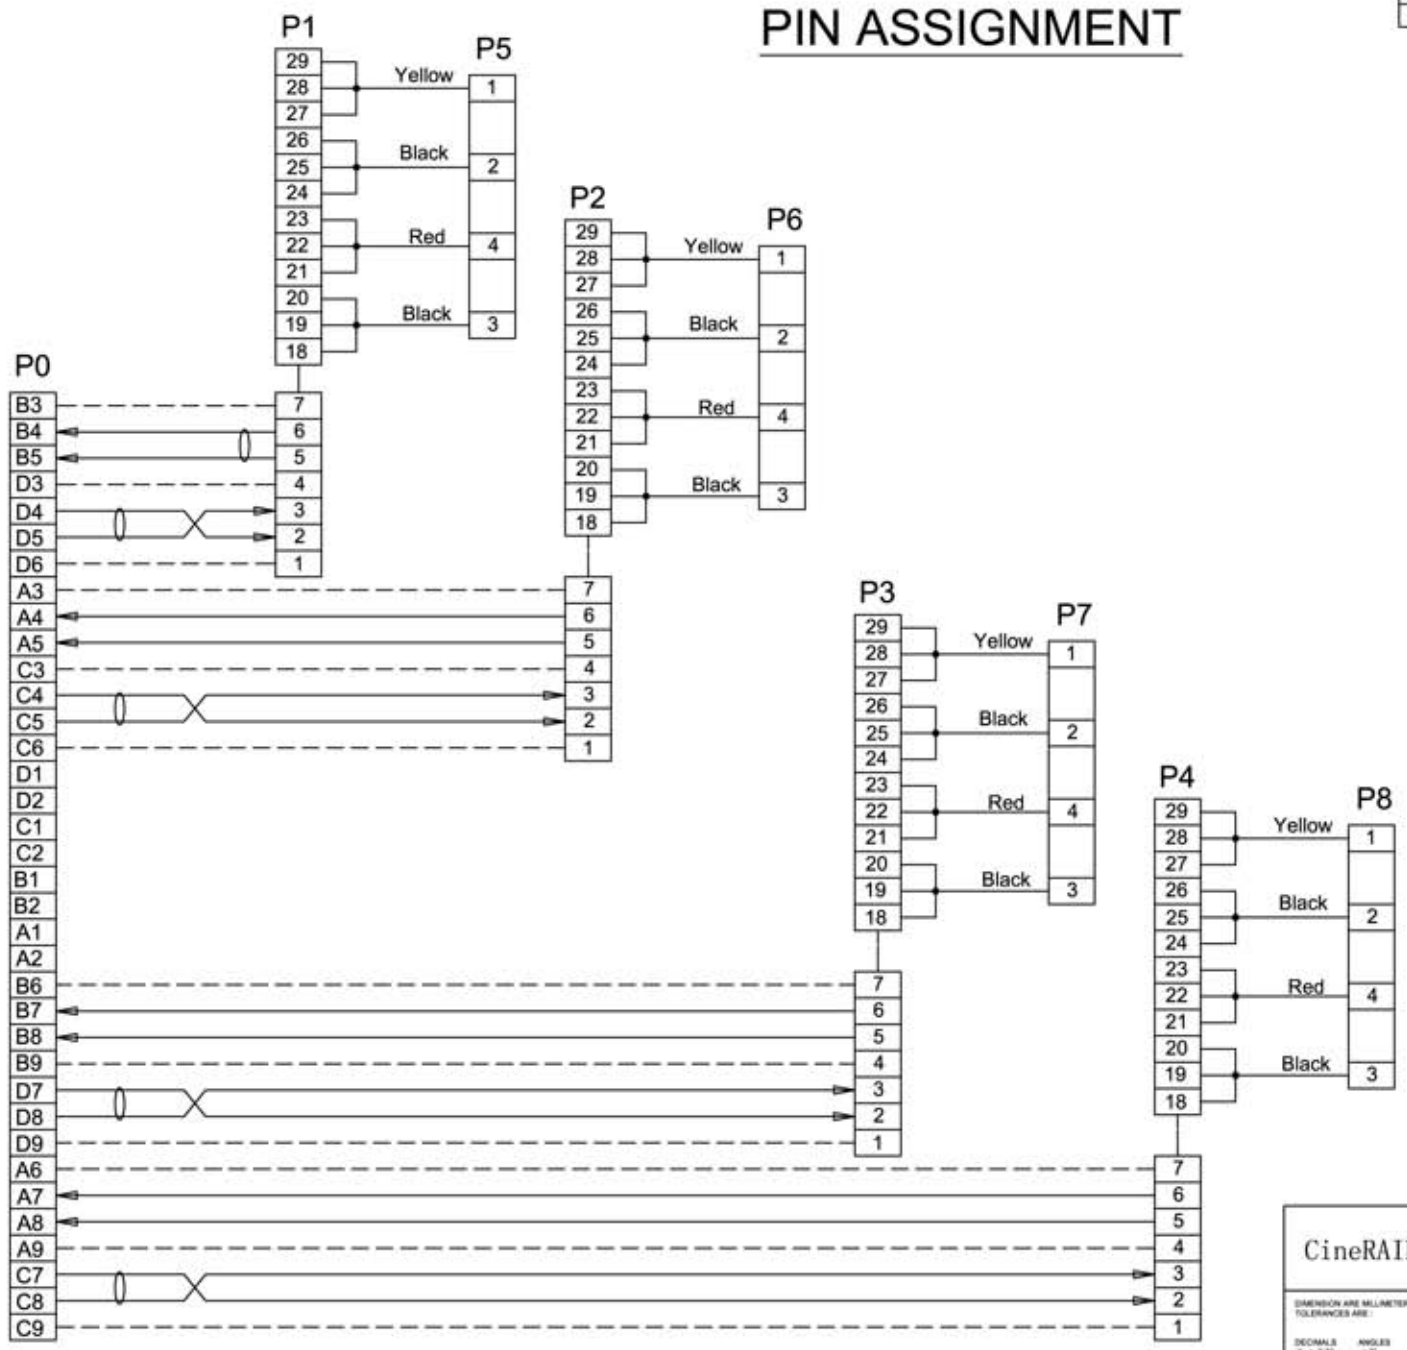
PIN ASSIGNMENT

P1
29
28
27
26
25
24
23
22
21
20
19
18

P5
Yellow 1
Black 2
Red 4
Black 3

P2
29
28
27
26
25
24
23
22
21
20
19
18

P6
Yellow 1
Black 2
Red 4
Black 3

P0
B3
B4
B5
D3
D4
D5
D6
A3
A4
A5
C3
C4
C5
C6
D1
D2
C1
C2
B1
B2
A1
A2
B6
B7
B8
B9
D7
D8
D9
A6
A7
A8
A9
C7
C8
C9

7
6
5
4
3
2
1

7
6
5
4
3
2
1

P3
29
28
27
26
25
24
23
22
21
20
19
18

P7
Yellow 1
Black 2
Red 4
Black 3

7
6
5
4
3
2
1

P4
29
28
27
26
25
24
23
22
21
20
19
18

P8
Yellow 1
Black 2
Red 4
Black 3

7
6
5
4
3
2
1

CineRAI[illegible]
DIMENSION ARE MILLIMETER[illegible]
TOLERANCES ARE :
DECIMALS ANGLES